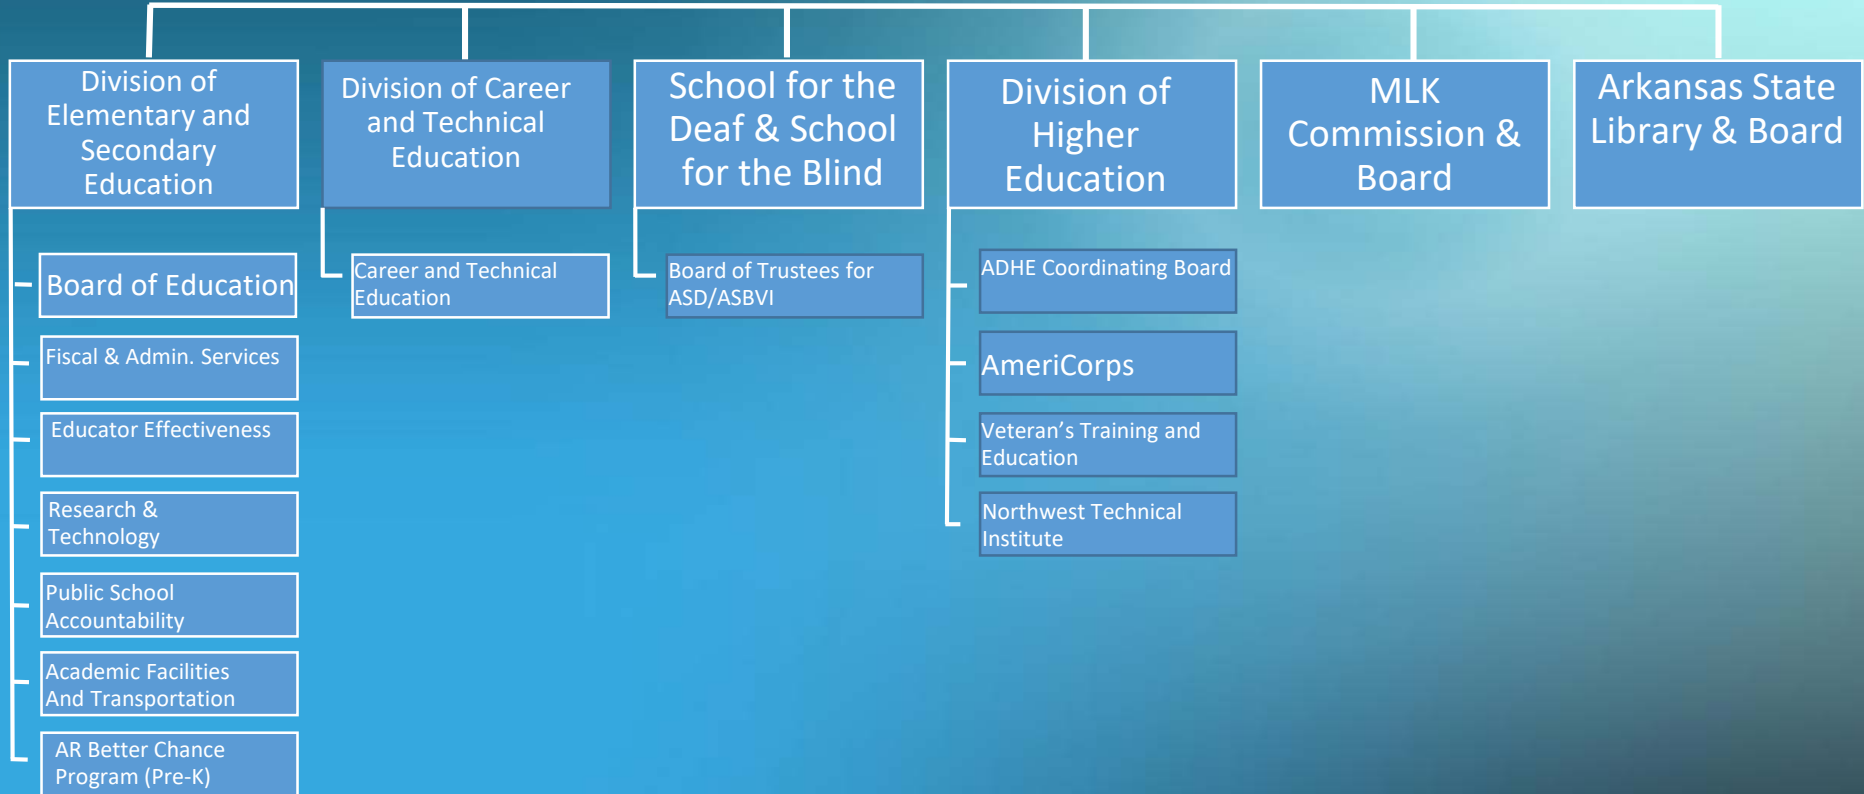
Division of Elementary and Secondary Education

Board of Education

Fiscal & Admin. Services

Educator Effectiveness

Research & Technology

Public School Accountability

Academic Facilities And Transportation

AR Better Chance Program (Pre-K)

Division of Career and Technical Education

Career and Technical Education

School for the Deaf & School for the Blind

Board of Trustees for ASD/ASBVI

Division of Higher Education

ADHE Coordinating Board

AmeriCorps

Veteran’s Training and Education

Northwest Technical Institute

MLK Commission & Board

Arkansas State Library & Board